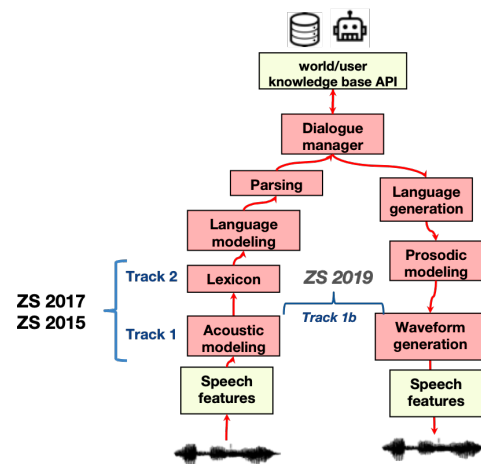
world/user knowledge base API

Dialogue manager

Parsing

Language generation

Language modeling

Prosodic modeling

Track 2

Lexicon

ZS 2019

ZS 2017
ZS 2015

Track 1b

Track 1

Acoustic modeling

Waveform generation

Speech features

Speech features